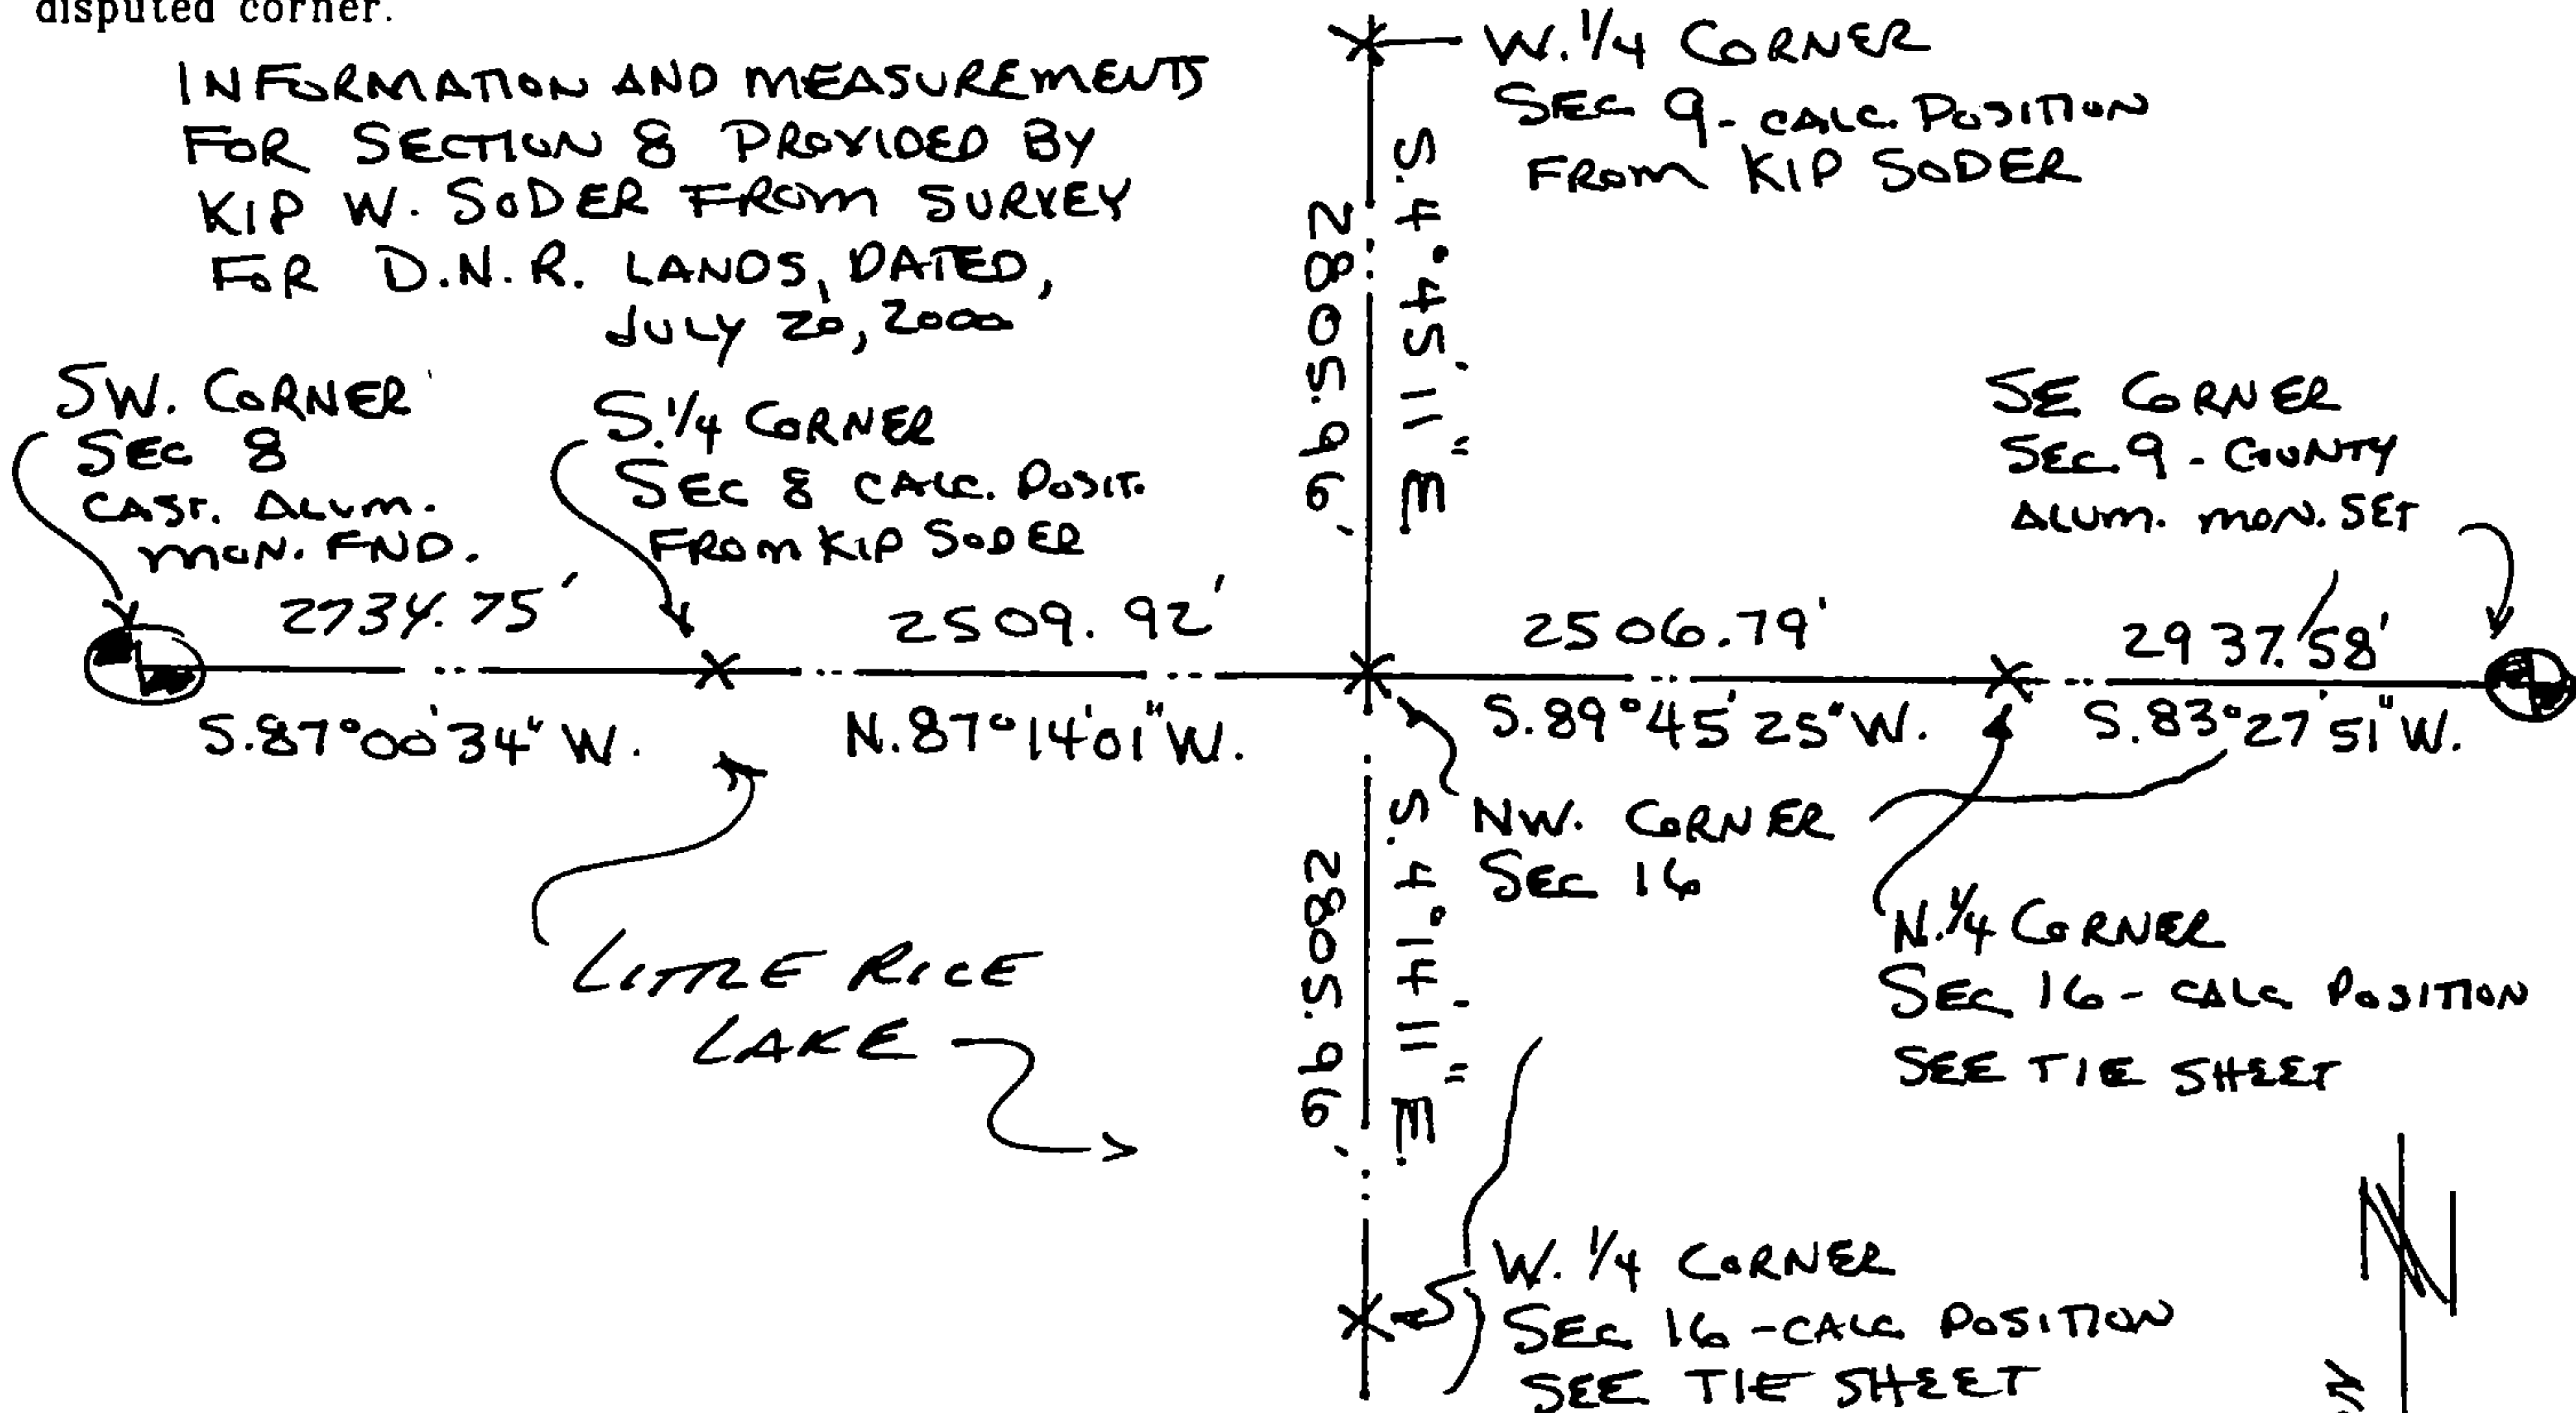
disputed corner.

W. 1/4 CORNER
SEC 9 - CALC. POSITION
FROM KIP SODER

INFORMATION AND MEASUREMENTS FOR SECTION 8 PROVIDED BY KIP W. SODER FROM SURVEY FOR D.N.R. LANDS, DATED, JULY 20, 2000

N. 0°05'45" E.
915.98'

SW. CORNER
SEC 8
CAST. ALUM.
MON. FND.

S. 1/4 CORNER
SEC 8 CALC. POSIT.
FROM KIP SODER

SE CORNER
SEC 9 - COUNTY
ALUM. MON. SET

2734.75'
2509.92'
2506.79'
2937.58'

S.87°00'34" W.
N.87°14'01" W.
S.89°45'25" W.
S.83°27'51" W.

NW. CORNER
SEC 16

N. 0°05'17" E.
2580.96'

N. 1/4 CORNER
SEC 16 - CALC POSITION
SEE TIE SHEET

LITTLE RICE
LAKE

W. 1/4 CORNER
SEC 16 - CALC POSITION
SEE TIE SHEET

N